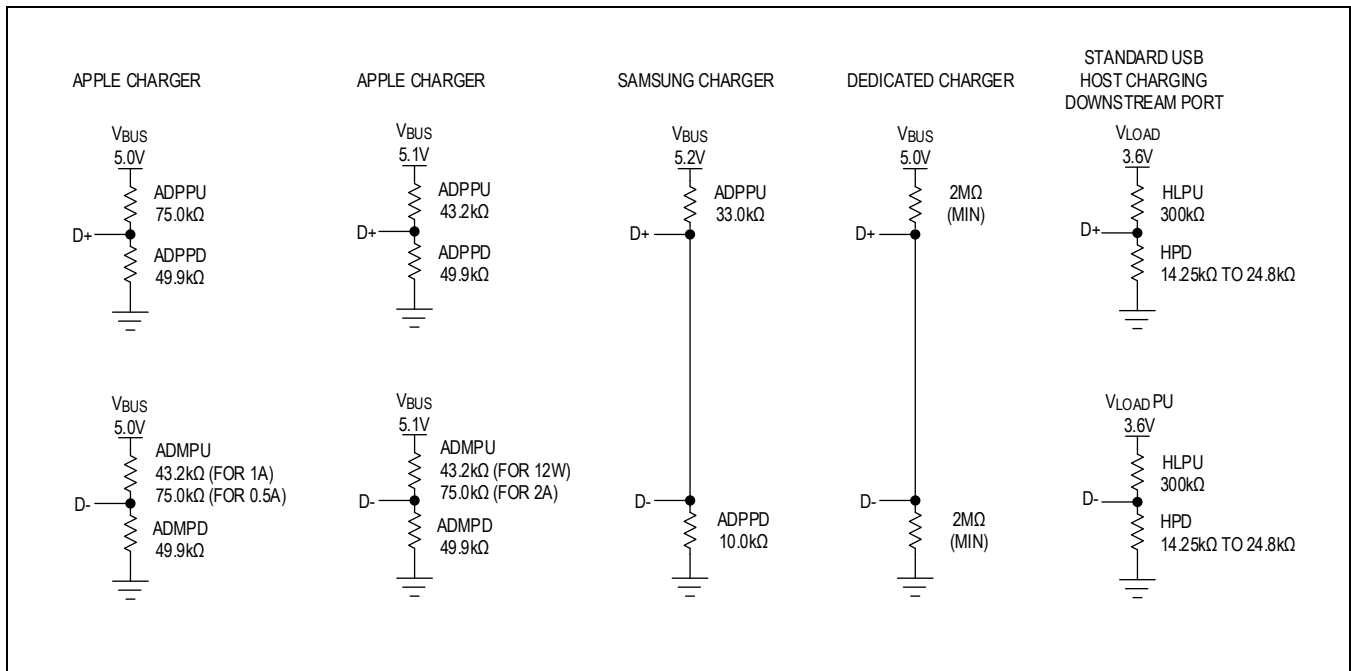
APPLE CHARGER

$V_{BUS}$
5.0V
ADPPU
75.0kΩ
D+
ADPPD
49.9kΩ

$V_{BUS}$
5.0V
ADMPU
43.2kΩ (FOR 1A)
75.0kΩ (FOR 0.5A)
D-
ADMPD
49.9kΩ

APPLE CHARGER

$V_{BUS}$
5.1V
ADPPU
43.2kΩ
D+
ADPPD
49.9kΩ

$V_{BUS}$
5.1V
ADMPU
43.2kΩ (FOR 12W)
75.0kΩ (FOR 2A)
D-
ADMPD
49.9kΩ

SAMSUNG CHARGER

$V_{BUS}$
5.2V
ADPPU
33.0kΩ
D+
D-
ADPPD
10.0kΩ

DEDICATED CHARGER

$V_{BUS}$
5.0V
2MΩ
(MIN)
D+
D-
2MΩ
(MIN)

STANDARD USB
HOST CHARGING
DOWNSTREAM PORT

$V_{LOAD}$
3.6V
HLPU
300kΩ
D+
HPD
14.25kΩ TO 24.8kΩ

$V_{LOAD}$ PU
3.6V
HLPU
300kΩ
D-
HPD
14.25kΩ TO 24.8kΩ